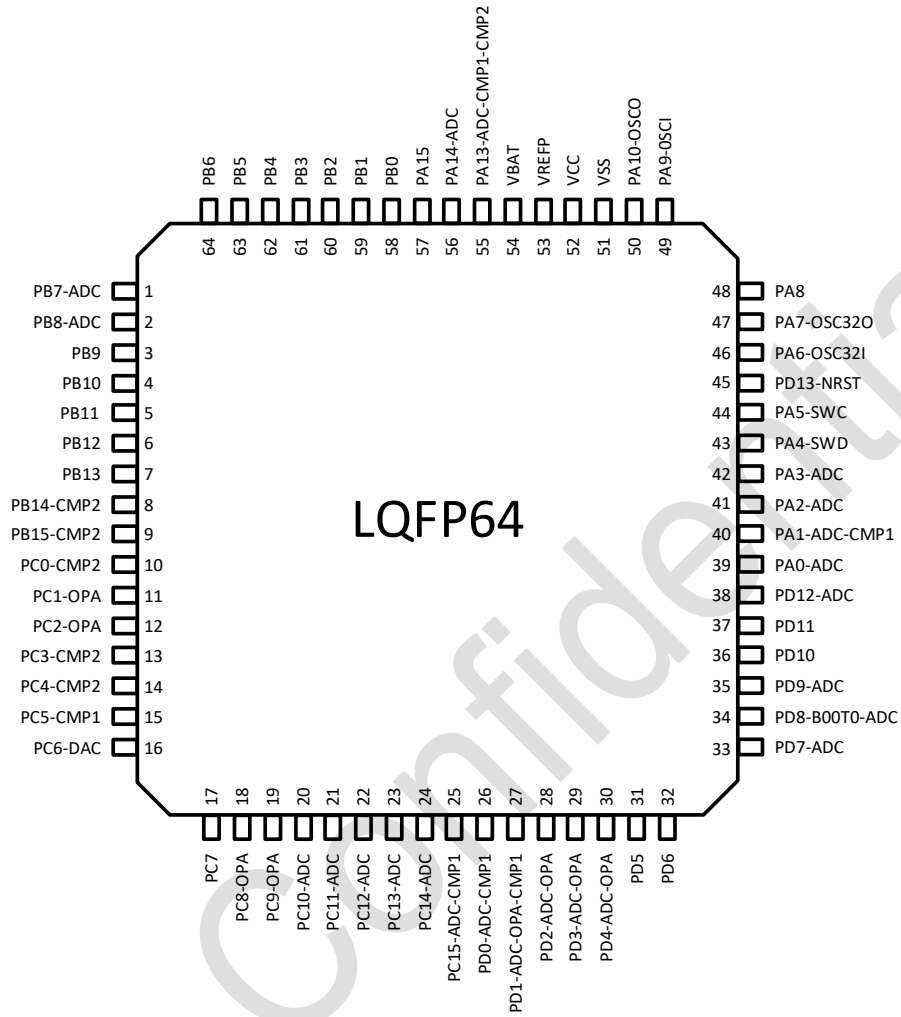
PB6 PB5 PB4 PB3 PB2 PB1 PB0 PA15 PA14-ADC PA13-ADC-CMP1-CMP2 VBAT VREFP VCC VSS PA10-OSCO PA9-OSCI

64 63 62 61 60 59 58 57 56 55 54 53 52 51 50 49

PB7-ADC 1
PB8-ADC 2
PB9 3
PB10 4
PB11 5
PB12 6
PB13 7
PB14-CMP2 8
PB15-CMP2 9
PC0-CMP2 10
PC1-OPA 11
PC2-OPA 12
PC3-CMP2 13
PC4-CMP2 14
PC5-CMP1 15
PC6-DAC 16

48 PA8
47 PA7-OSC32O
46 PA6-OSC32I
45 PD13-NRST
44 PA5-SWC
43 PA4-SWD
42 PA3-ADC
41 PA2-ADC
40 PA1-ADC-CMP1
39 PA0-ADC
38 PD12-ADC
37 PD11
36 PD10
35 PD9-ADC
34 PD8-B00T0-ADC
33 PD7-ADC

LQFP64

17 18 19 20 21 22 23 24 25 26 27 28 29 30 31 32

PC7 PC8-OPA PC9-OPA PC10-ADC PC11-ADC PC12-ADC PC13-ADC PC14-ADC PC15-ADC-CMP1 PD0-ADC-CMP1 PD1-ADC-OPA-CMP1 PD2-ADC-OPA PD3-ADC-OPA PD4-ADC-OPA PD5 PD6

Confidential